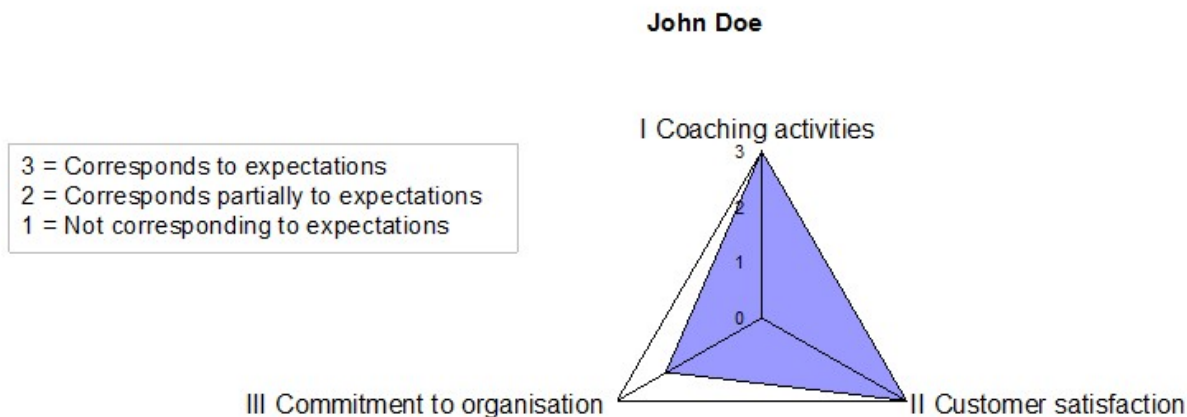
John Doe

3 = Corresponds to expectations
2 = Corresponds partially to expectations
1 = Not corresponding to expectations

I Coaching activities

3
2
1
0

III Commitment to organisation

II Customer satisfaction